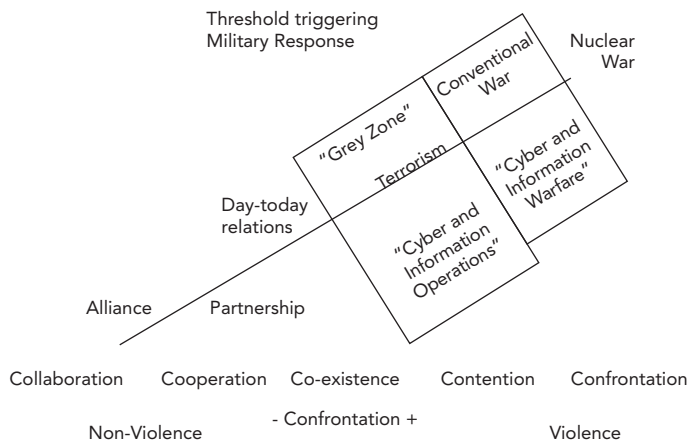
Threshold triggering Military Response

Nuclear War

Conventional War

"Grey Zone"

Terrorism

"Cyber and Information Warfare"

Day-today relations

"Cyber and Information Operations"

Alliance

Partnership

Collaboration Cooperation Co-existence Contention Confrontation

- Confrontation +

Non-Violence

Violence